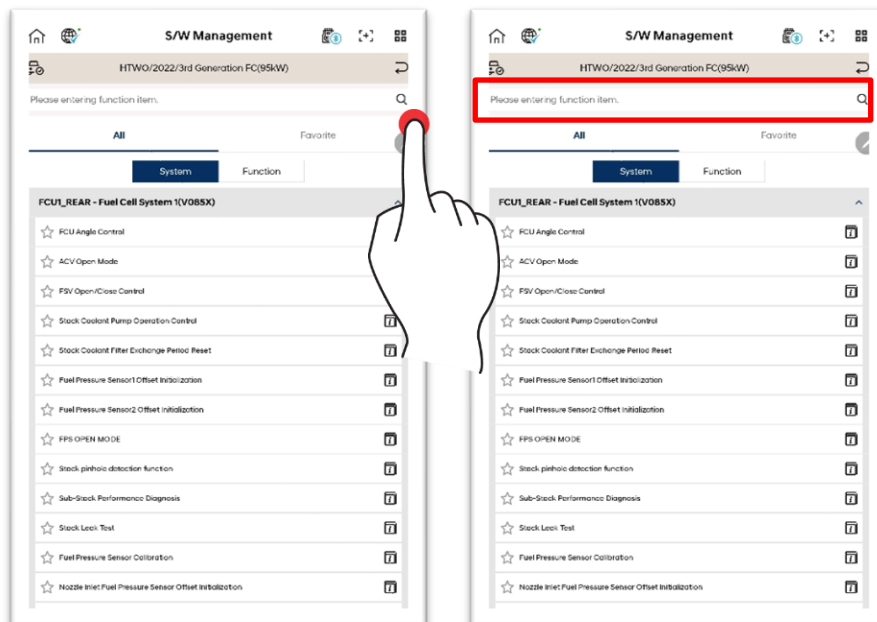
S/W Management

HTWO/2022/3rd Generation FC(95kW)

Please entering function item.

All

Favorite

System

Function

FCU1_REAR - Fuel Cell System 1(V085X)

FCU Angle Control

ACV Open Mode

FSV Open/Close Control

Stack Coolant Pump Operation Control

Stack Coolant Filter Exchange Period Reset

Fuel Pressure Sensor1 Offset Initialization

Fuel Pressure Sensor2 Offset Initialization

FPS OPEN MODE

Stack pinhole detection function

Sub-Stack Performance Diagnosis

Stack Leak Test

Fuel Pressure Sensor Calibration

Nozzle Inlet Fuel Pressure Sensor Offset Initialization

S/W Management

HTWO/2022/3rd Generation FC(95kW)

Please entering function item.

All

Favorite

System

Function

FCU1_REAR - Fuel Cell System 1(V085X)

FCU Angle Control

ACV Open Mode

FSV Open/Close Control

Stack Coolant Pump Operation Control

Stack Coolant Filter Exchange Period Reset

Fuel Pressure Sensor1 Offset Initialization

Fuel Pressure Sensor2 Offset Initialization

FPS OPEN MODE

Stack pinhole detection function

Sub-Stack Performance Diagnosis

Stack Leak Test

Fuel Pressure Sensor Calibration

Nozzle Inlet Fuel Pressure Sensor Offset Initialization